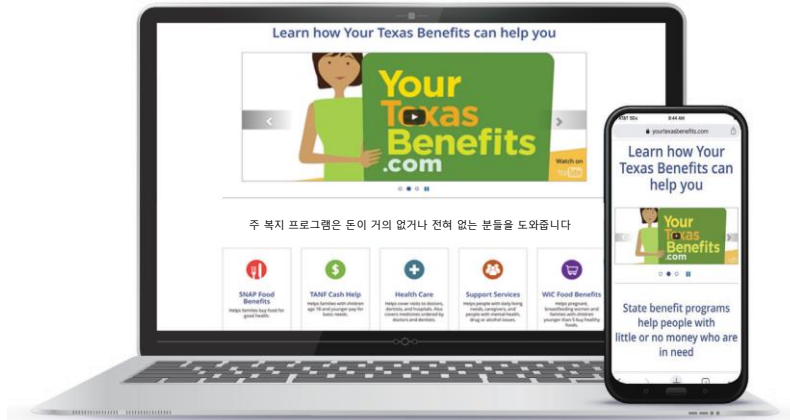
Learn how Your Texas Benefits can help you

Your Texas Benefits .com

Watch on YouTube

주 복지 프로그램은 돈이 거의 없거나 전혀 없는 분들을 도와줍니다

SNAP Food Benefits
Helps families buy food for good health.

TANF Cash Help
Helps families with children age 18 and younger pay for basic needs.

Health Care
Helps cover visits to doctors, dentists, and hospitals. Also covers medicines ordered by doctors and dentists.

Support Services
Helps people with daily living needs, caregivers, and people with mental health, drug or alcohol issues.

WIC Food Benefits
Helps pregnant, breastfeeding women and families with children younger than 5 buy healthy foods.

AT&T 5Gᴇ
8:44 AM
yourtexasbenefits.com

Learn how Your Texas Benefits can help you

Your Texas Benefits .com

State benefit programs help people with little or no money who are in need